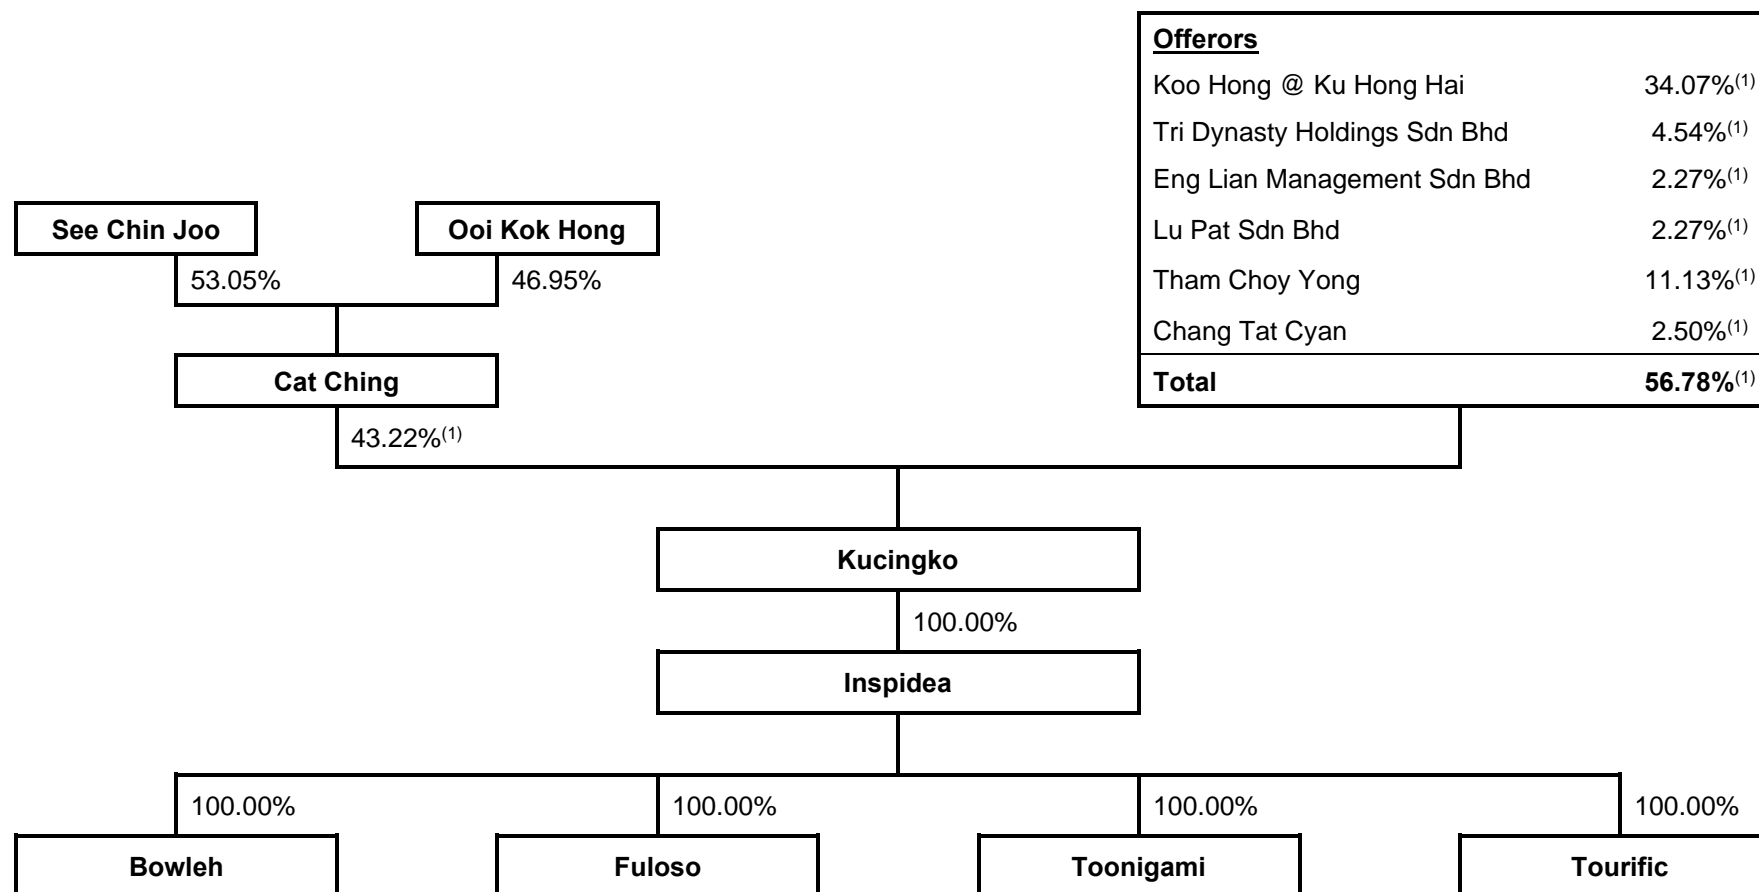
| **Offerors** | |
|---|---|
| Koo Hong @ Ku Hong Hai | 34.07%$^{(1)}$ |
| Tri Dynasty Holdings Sdn Bhd | 4.54%$^{(1)}$ |
| Eng Lian Management Sdn Bhd | 2.27%$^{(1)}$ |
| Lu Pat Sdn Bhd | 2.27%$^{(1)}$ |
| Tham Choy Yong | 11.13%$^{(1)}$ |
| Chang Tat Cyan | 2.50%$^{(1)}$ |
| **Total** | **56.78%**$^{(1)}$ |

**See Chin Joo**
53.05%

**Ooi Kok Hong**
46.95%

**Cat Ching**
43.22%$^{(1)}$

**Kucingko**
100.00%

**Inspidea**

100.00%
**Bowleh**

100.00%
**Fuloso**

100.00%
**Toonigami**

100.00%
**Tourific**